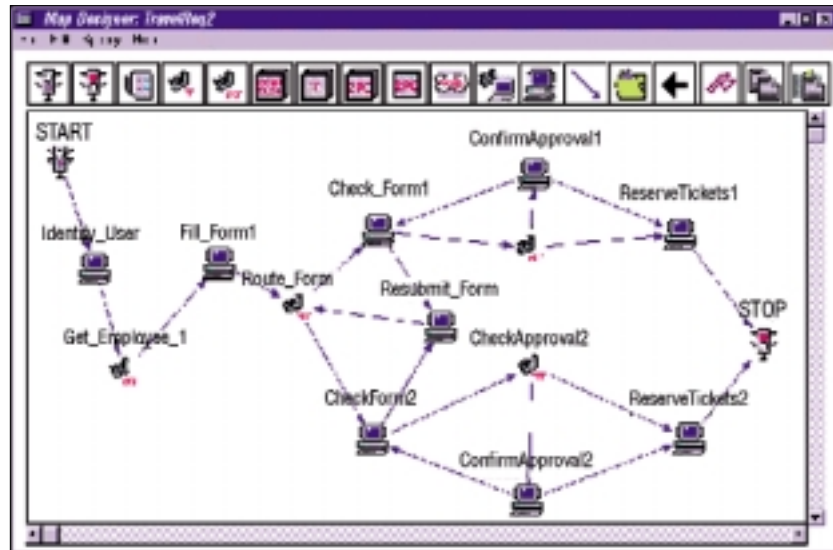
Map Designer: Travelling2

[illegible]

START

Identity_User

Fill_Form1

Route_Form

Get_Employee_1

Check_Form1

ConfirmApproval1

ReserveTickets1

Resubmit_Form

CheckApproval2

STOP

CheckForm2

ReserveTickets2

ConfirmApproval2